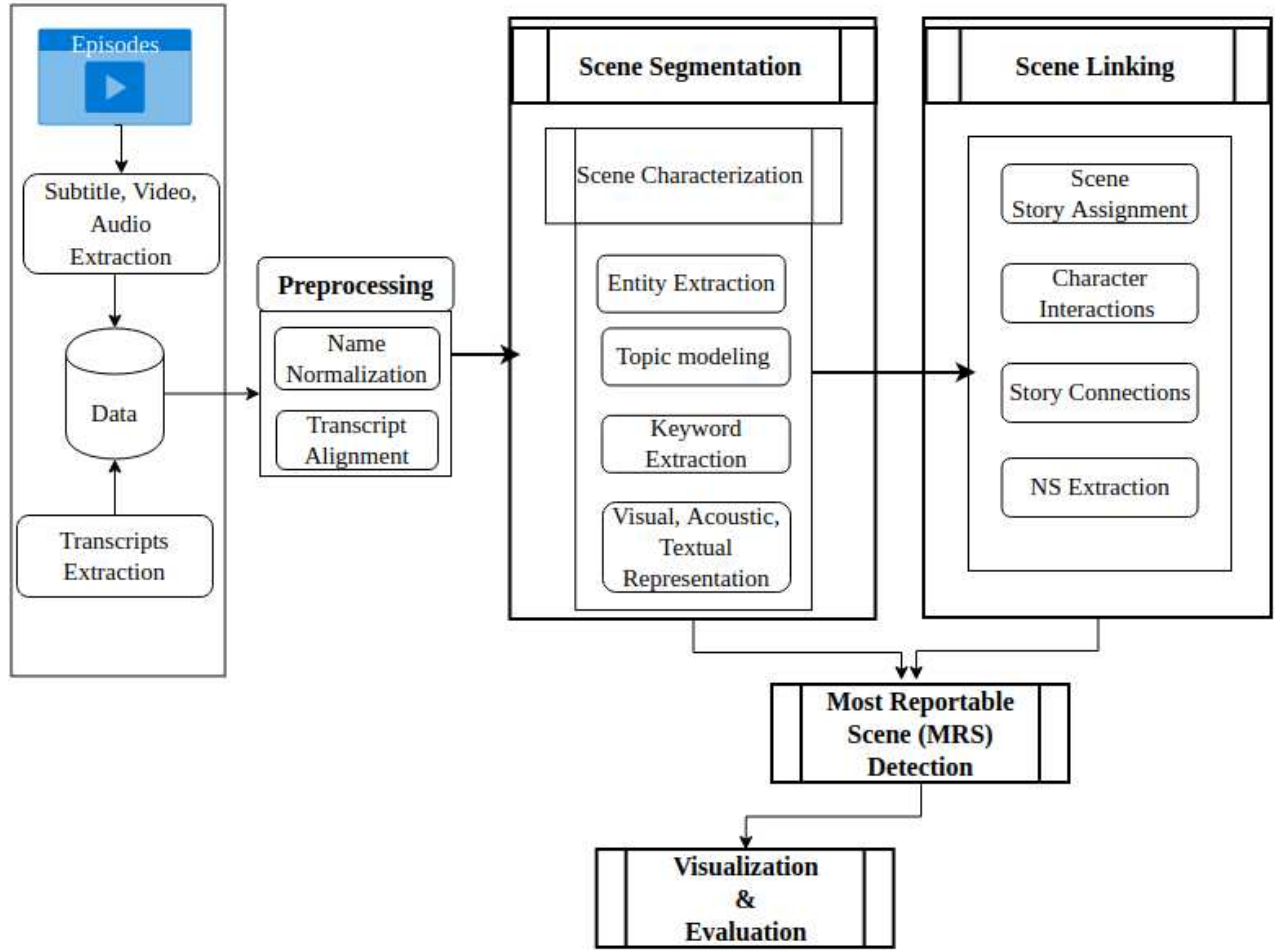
Episodes

Subtitle, Video, Audio Extraction

Data

Transcripts Extraction

Preprocessing

Name Normalization

Transcript Alignment

Scene Segmentation

Scene Characterization

Entity Extraction

Topic modeling

Keyword Extraction

Visual, Acoustic, Textual Representation

Scene Linking

Scene Story Assignment

Character Interactions

Story Connections

NS Extraction

Most Reportable Scene (MRS) Detection

Visualization & Evaluation